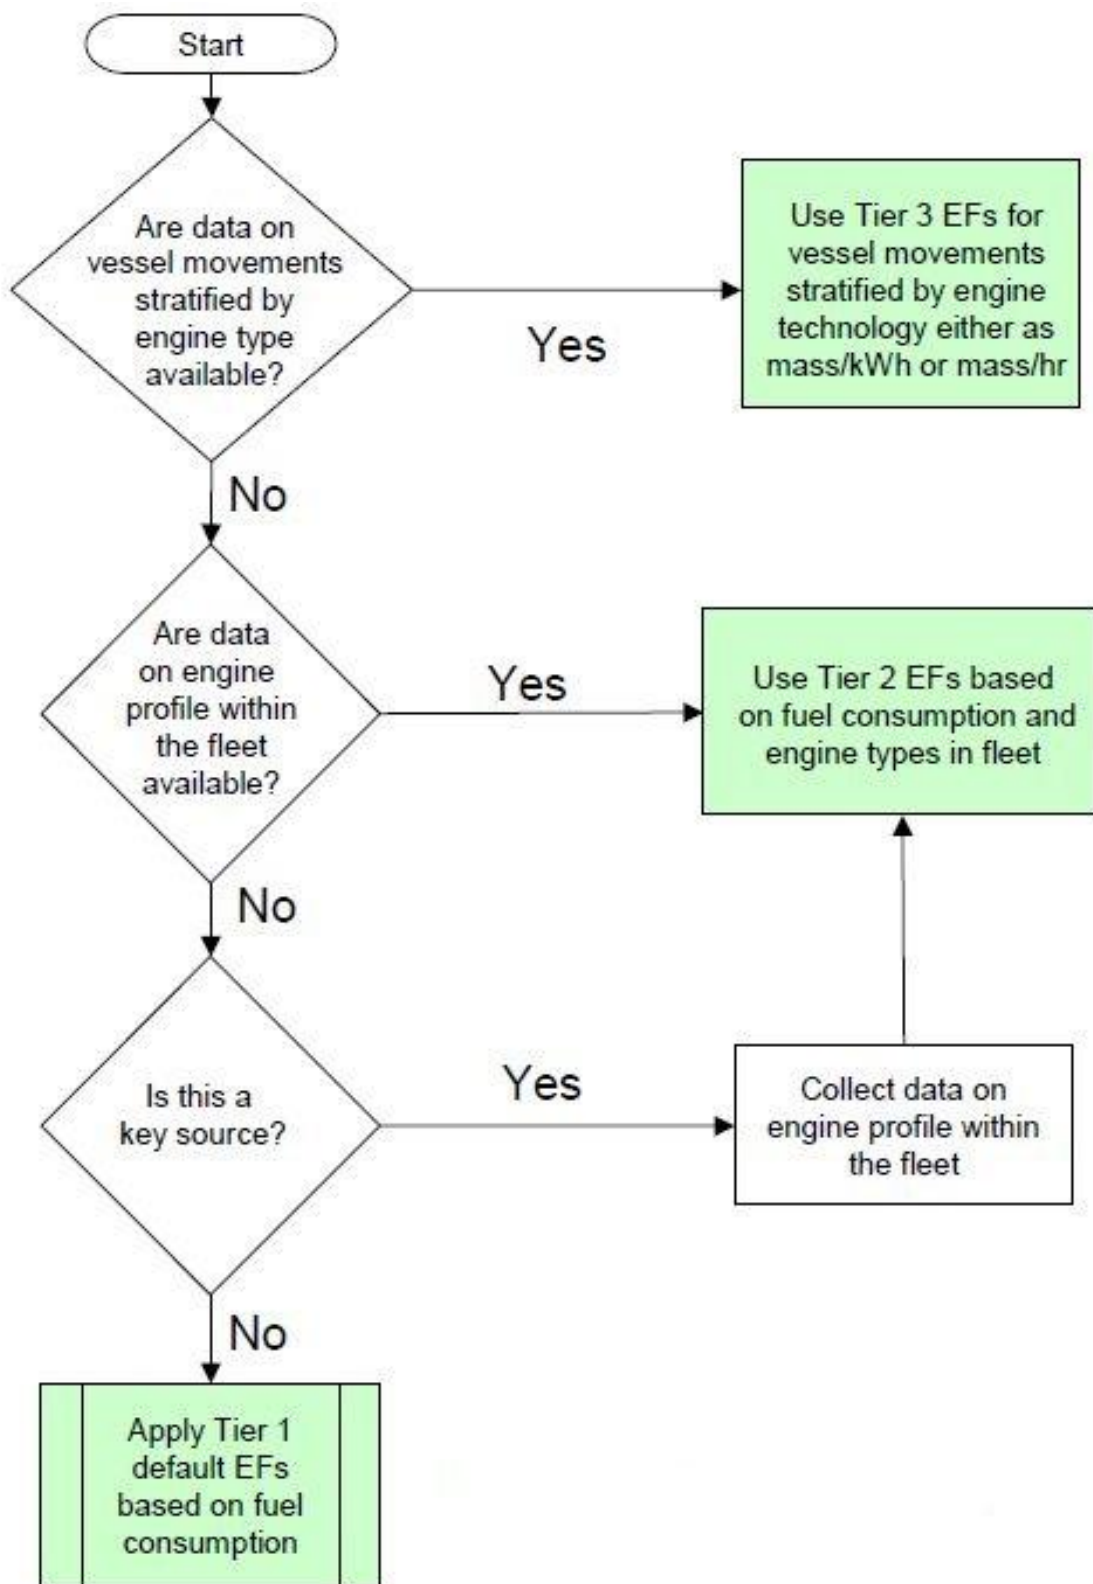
Start

Are data on vessel movements stratified by engine type available?

Yes

Use Tier 3 EFs for vessel movements stratified by engine technology either as mass/kWh or mass/hr

No

Are data on engine profile within the fleet available?

Yes

Use Tier 2 EFs based on fuel consumption and engine types in fleet

No

Is this a key source?

Yes

Collect data on engine profile within the fleet

No

Apply Tier 1 default EFs based on fuel consumption